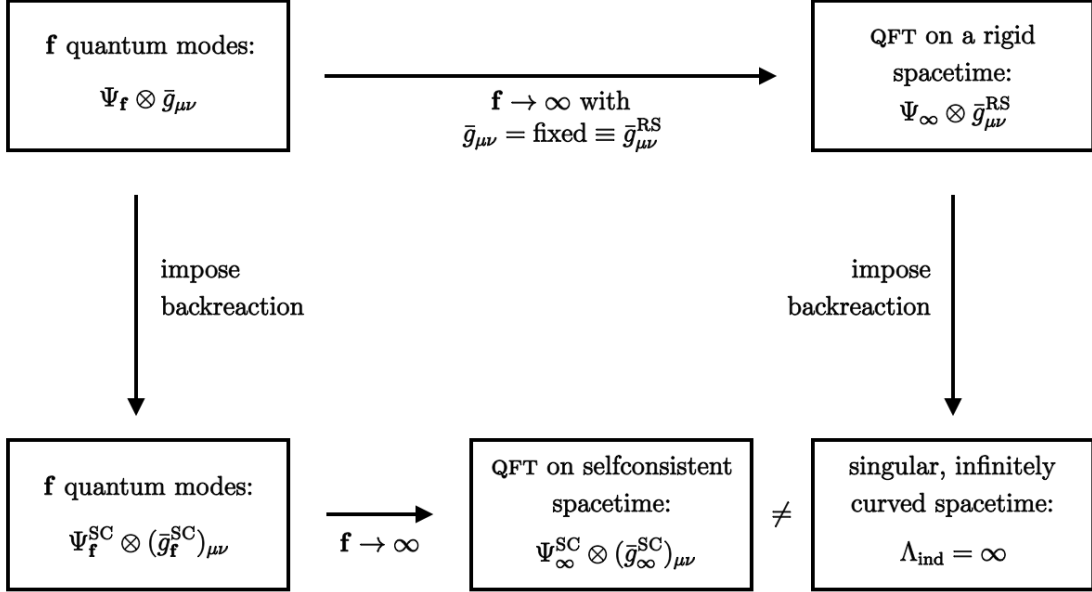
$\mathbf{f}$ quantum modes:

$\Psi_{\mathbf{f}} \otimes \bar{g}_{\mu\nu}$

$\mathbf{f} \to \infty$ with
$\bar{g}_{\mu\nu} = \text{fixed} \equiv \bar{g}_{\mu\nu}^{\text{RS}}$

QFT on a rigid spacetime:

$\Psi_{\infty} \otimes \bar{g}_{\mu\nu}^{\text{RS}}$

impose backreaction

impose backreaction

$\mathbf{f}$ quantum modes:

$\Psi_{\mathbf{f}}^{\text{SC}} \otimes (\bar{g}_{\mathbf{f}}^{\text{SC}})_{\mu\nu}$

$\mathbf{f} \to \infty$

QFT on selfconsistent spacetime:

$\Psi_{\infty}^{\text{SC}} \otimes (\bar{g}_{\infty}^{\text{SC}})_{\mu\nu}$

$\neq$

singular, infinitely curved spacetime:

$\Lambda_{\text{ind}} = \infty$